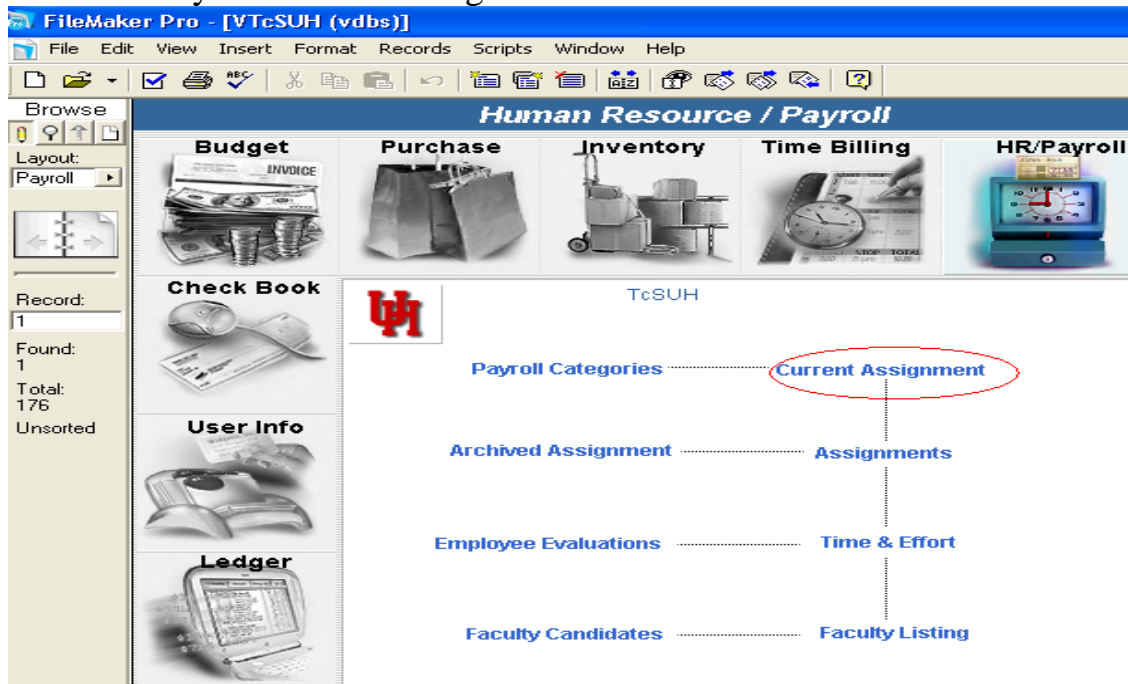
FileMaker Pro - [VTcSUH (vdbs)]

File Edit View Insert Format Records Scripts Window Help

Browse

Layout:
Payroll

Record:
1

Found:
1

Total:
176

Unsorted

Human Resource / Payroll

Budget

INVOICE

Purchase

Inventory

Time Billing

HR/Payroll

Check Book

User Info

Ledger

TcSUH

Payroll Categories

Current Assignment

Archived Assignment

Assignments

Employee Evaluations

Time & Effort

Faculty Candidates

Faculty Listing